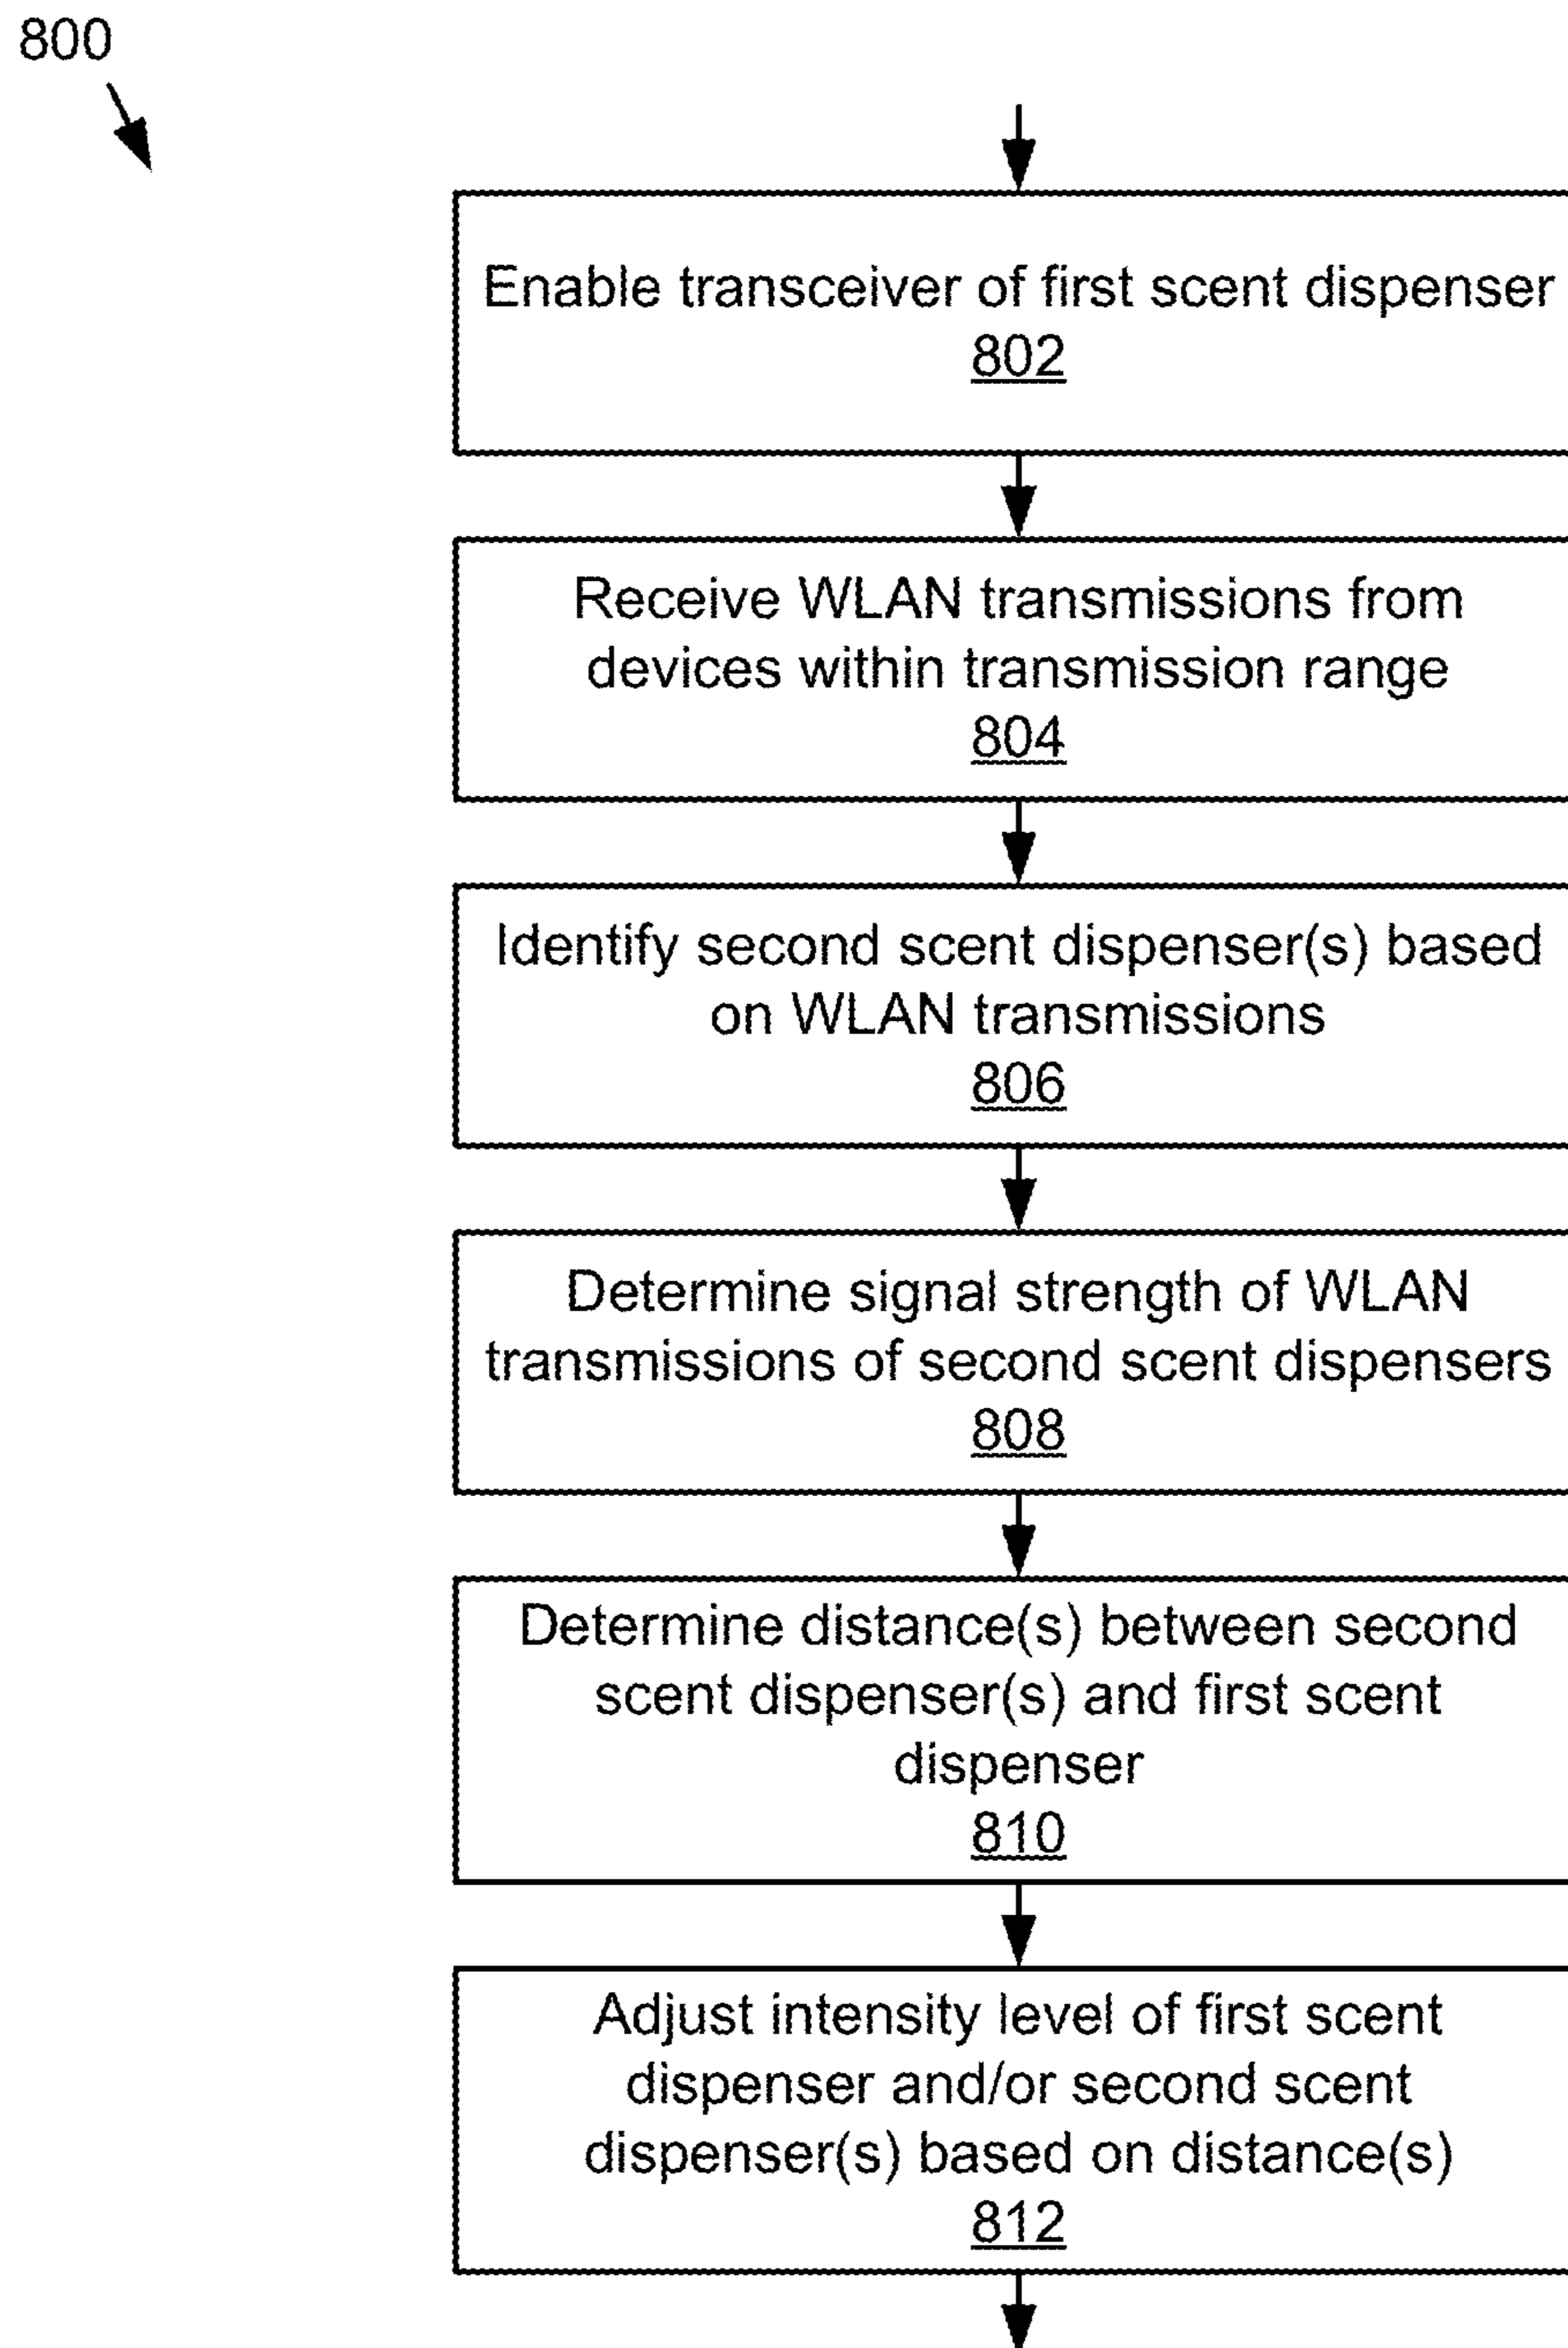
800

Enable transceiver of first scent dispenser
802

Receive WLAN transmissions from devices within transmission range
804

Identify second scent dispenser(s) based on WLAN transmissions
806

Determine signal strength of WLAN transmissions of second scent dispensers
808

Determine distance(s) between second scent dispenser(s) and first scent dispenser
810

Adjust intensity level of first scent dispenser and/or second scent dispenser(s) based on distance(s)
812